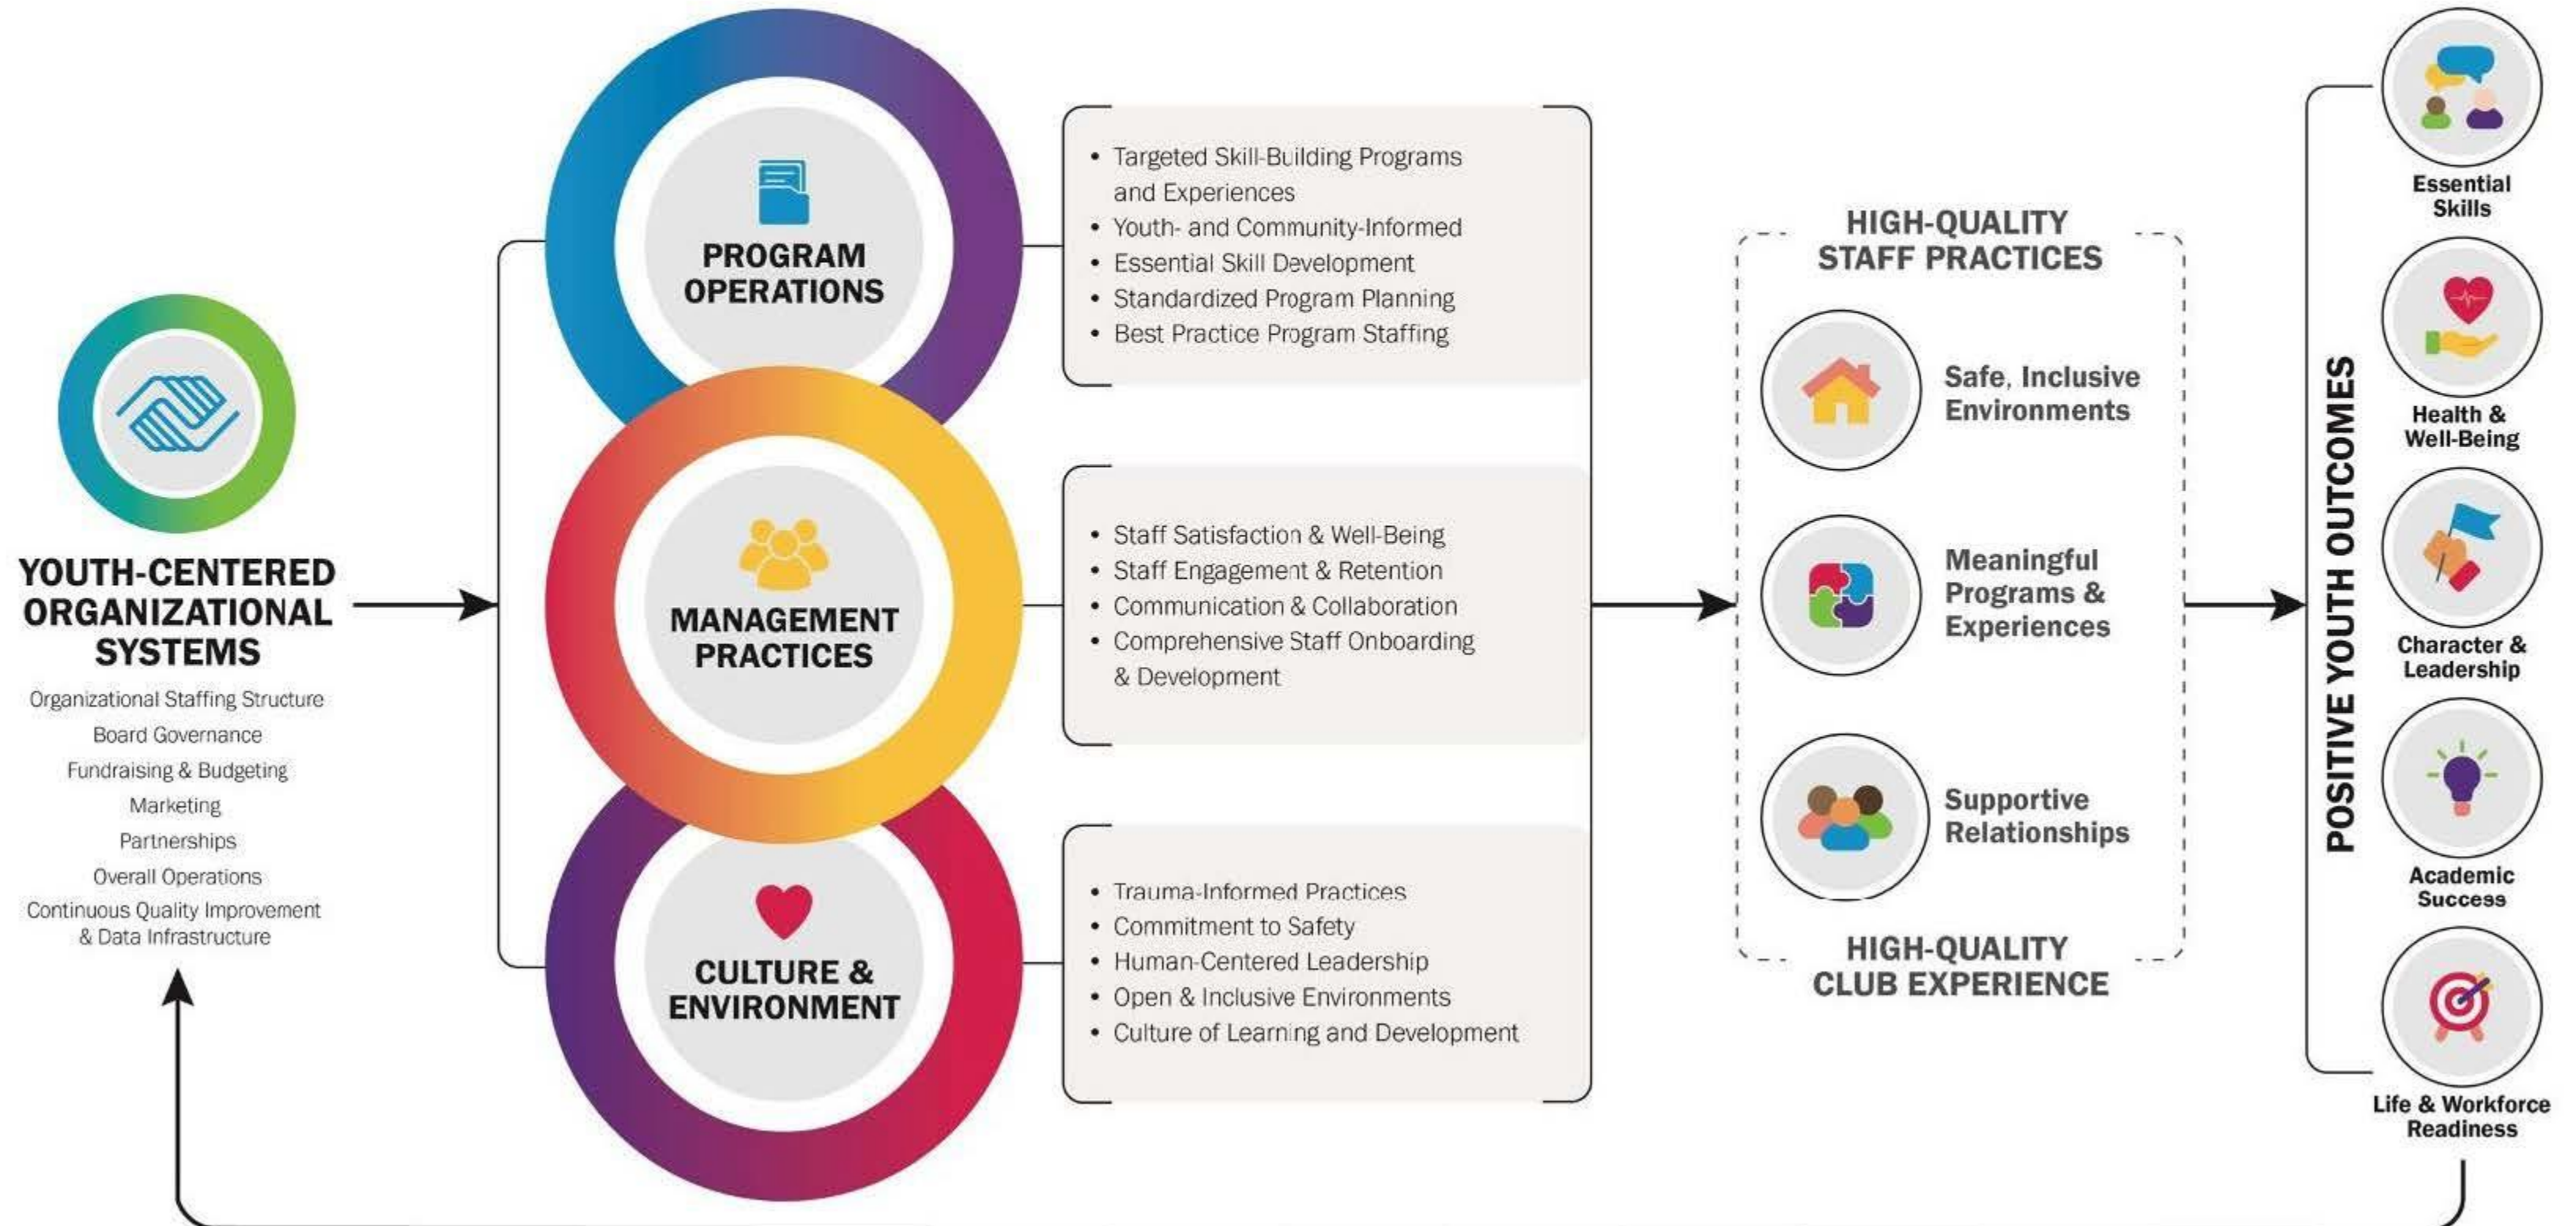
YOUTH-CENTERED ORGANIZATIONAL SYSTEMS

Organizational Staffing Structure
Board Governance
Fundraising & Budgeting
Marketing
Partnerships
Overall Operations
Continuous Quality Improvement & Data Infrastructure

PROGRAM OPERATIONS

- Targeted Skill-Building Programs and Experiences
- Youth- and Community-Informed
- Essential Skill Development
- Standardized Program Planning
- Best Practice Program Staffing

MANAGEMENT PRACTICES

- Staff Satisfaction & Well-Being
- Staff Engagement & Retention
- Communication & Collaboration
- Comprehensive Staff Onboarding & Development

CULTURE & ENVIRONMENT

- Trauma-Informed Practices
- Commitment to Safety
- Human-Centered Leadership
- Open & Inclusive Environments
- Culture of Learning and Development

HIGH-QUALITY STAFF PRACTICES

Safe, Inclusive Environments

Meaningful Programs & Experiences

Supportive Relationships

HIGH-QUALITY CLUB EXPERIENCE

POSITIVE YOUTH OUTCOMES

Essential Skills

Health & Well-Being

Character & Leadership

Academic Success

Life & Workforce Readiness